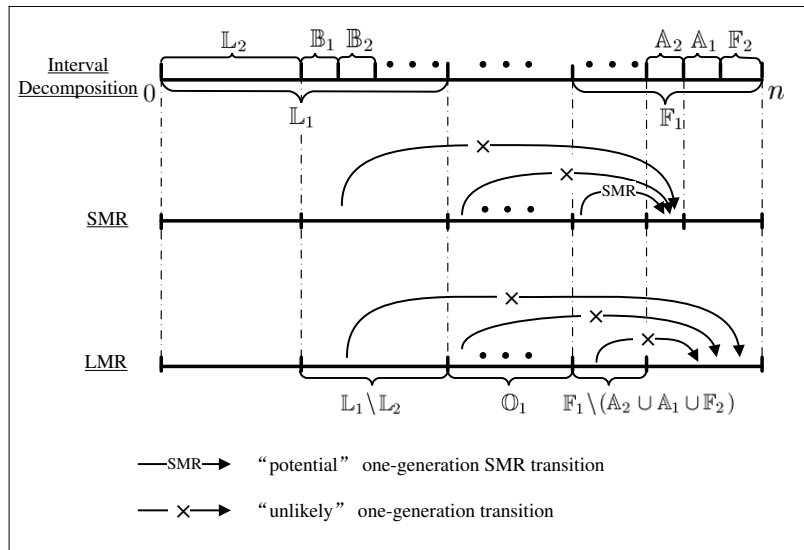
$\mathbb{L}_2$ $\mathbb{B}_1$ $\mathbb{B}_2$ • • • • • • • • • $\mathbb{A}_2$ $\mathbb{A}_1$ $\mathbb{F}_2$

Interval Decomposition 0 $n$

$\mathbb{L}_1$ $\mathbb{F}_1$

×

×

SMR

SMR • • •

×

×

×

LMR • • •

$\mathbb{L}_1 \setminus \mathbb{L}_2$ $\mathbb{O}_1$ $\mathbb{F}_1 \setminus (\mathbb{A}_2 \cup \mathbb{A}_1 \cup \mathbb{F}_2)$

SMR "potential" one-generation SMR transition

× "unlikely" one-generation transition